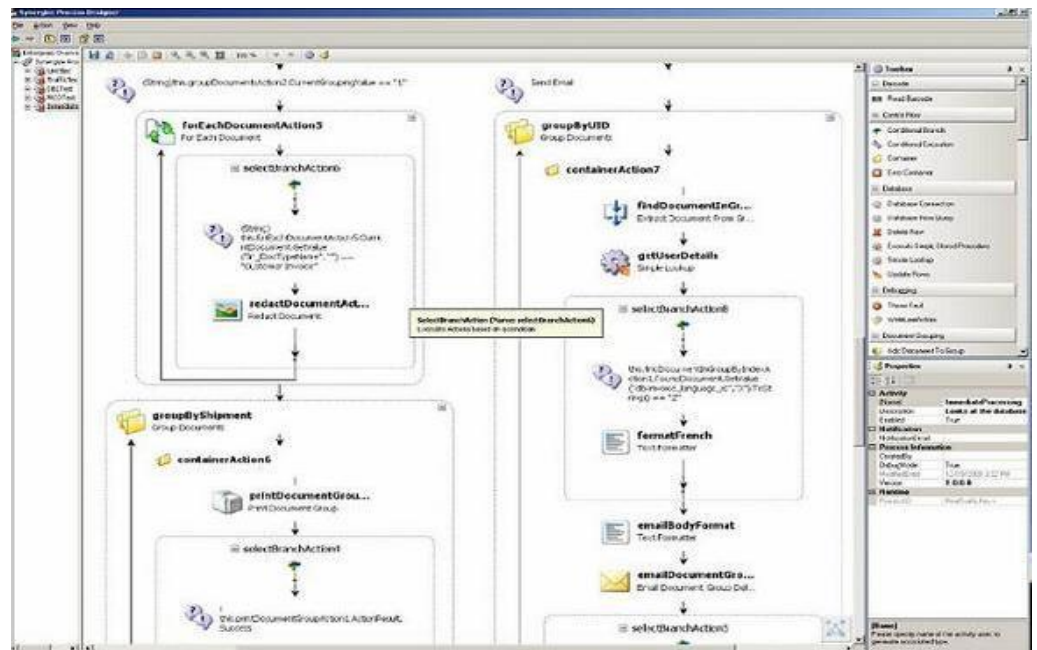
Synergize Process Designer

File Action View Help

100%

(String)this.groupDocumentsAction2.CurrentGroupingValue == "1"

forEachDocumentAction3
For Each Document

selectBranchAction5

(String)this.forEachDocumentAction3.CurrentDocument.GetValue("Sr_DocTypeName", "") == "Customer Invoice"

redactDocumentAct...
Redact Document

SelectBranchAction (Name: selectBranchAction5)
Executes Actions based on condition

groupByShipment
Group Documents

containerAction6

printDocumentGrou...
Print Document Group

selectBranchAction1

this.printDocumentGroupAction1.ActionResult.Success

Send Email

groupByUID
Group Documents

containerAction7

findDocumentInGr...
Extract Document From Gr...

getUserDetails
Simple Lookup

selectBranchAction8

this.findDocumentInGroupByIndexAction1.FoundDocument.GetValue("dbo.invoice_language_id", "").ToString() == "2"

formatFrench
Text Formatter

emailBodyFormat
Text Formatter

emailDocumentGro...
Email Document Group Del...

selectBranchAction3

Toolbox
Barcode
Read Barcode
Control Flow
Conditional Branch
Conditional Execution
Container
Exit Container
Database
Database Connection
Database Row Using
Delete Row
Execute Single Stored Procedure
Simple Lookup
Update Rows
Debugging
Throw Fault
WriteLineAction
Document Grouping
Add Document To Group

Properties
Activity
(Name) ImmediateProcessing
Description Looks at the database
Enabled True
Notification
NotificationEmail
Process Information
CreatedBy
DebugMode True
ModifiedDate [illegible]
Version 1.0.0.0
Runtime
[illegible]

(Name)
Please specify name of the activity user to generate associated type.